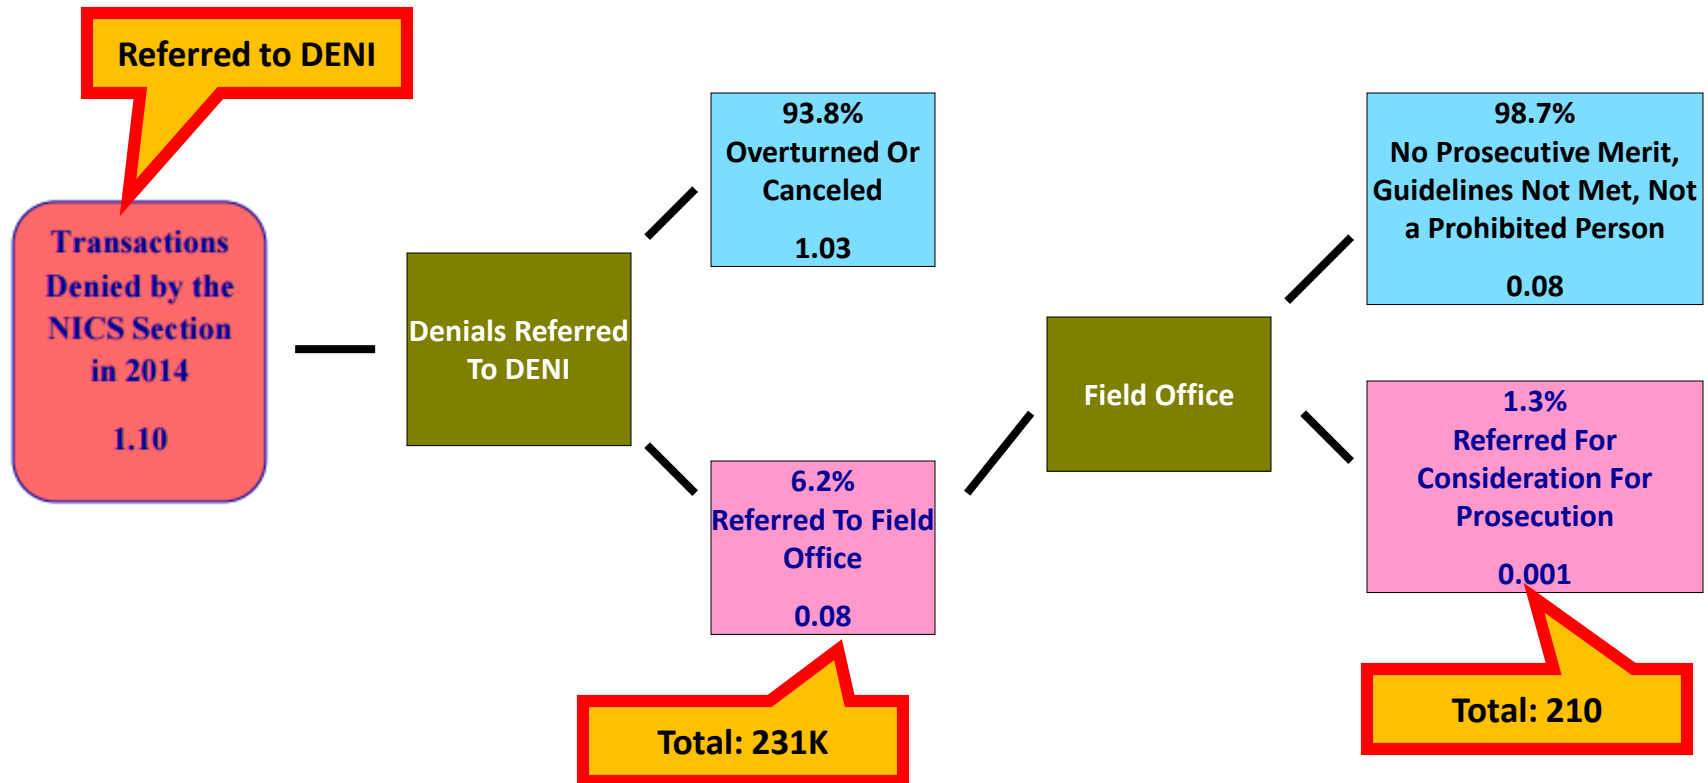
Referred to DENI

Transactions Denied by the NICS Section in 2014

1.10

Denials Referred To DENI

93.8%
Overturned Or Canceled

1.03

6.2%
Referred To Field Office

0.08

Total: 231K

Field Office

98.7%
No Prosecutive Merit, Guidelines Not Met, Not a Prohibited Person

0.08

1.3%
Referred For Consideration For Prosecution

0.001

Total: 210